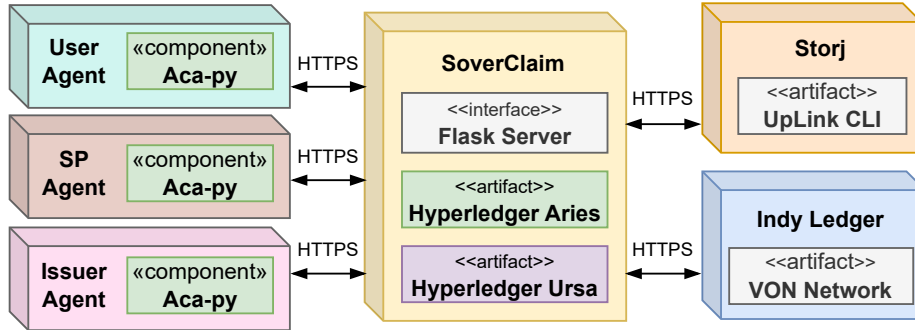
User Agent
«component»
Aca-py

HTTPS

SP Agent
«component»
Aca-py

HTTPS

Issuer Agent
«component»
Aca-py

HTTPS

SoverClaim
<<interface>>
Flask Server
<<artifact>>
Hyperledger Aries
<<artifact>>
Hyperledger Ursa

HTTPS

Storj
<<artifact>>
UpLink CLI

HTTPS

Indy Ledger
<<artifact>>
VON Network